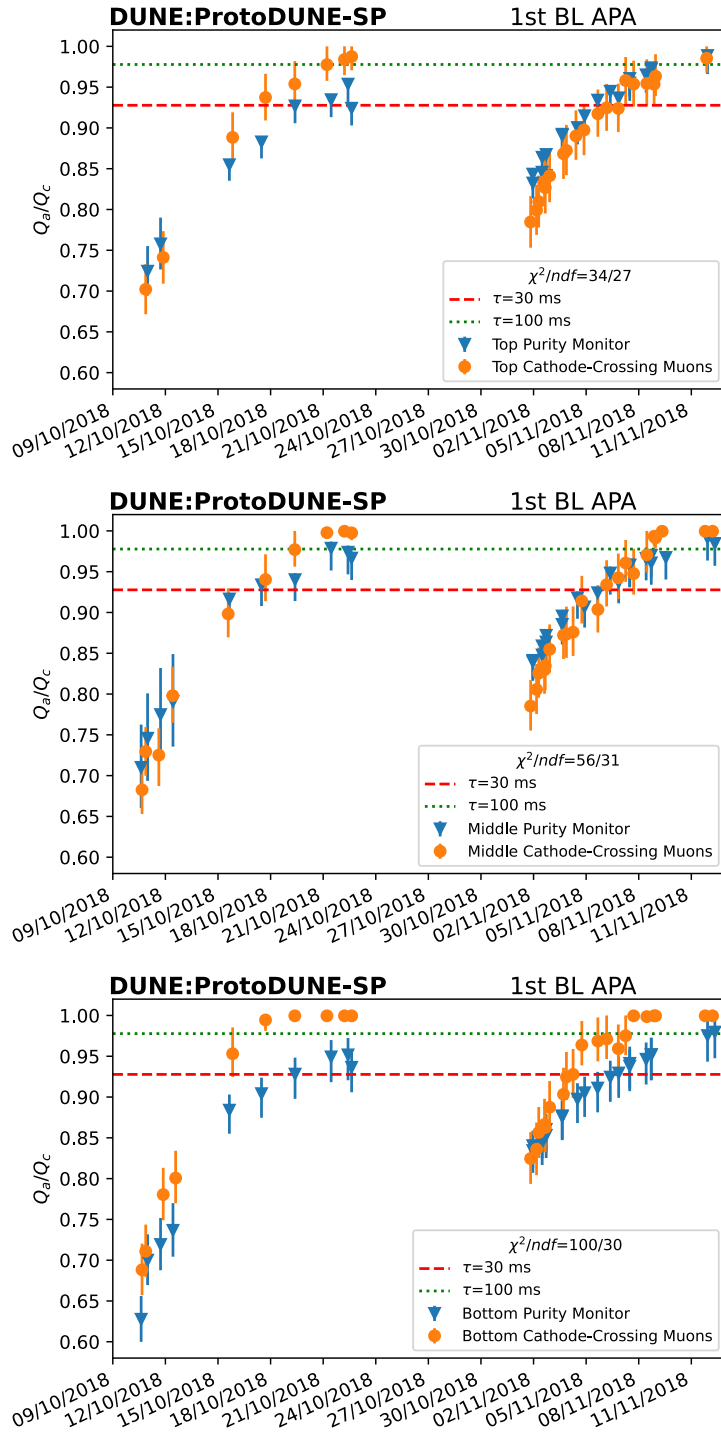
DUNE:ProtoDUNE-SP 1st BL APA

$Q_a/Q_c$

1.00
0.95
0.90
0.85
0.80
0.75
0.70
0.65
0.60

$\chi^2/ndf$=34/27
$\tau$=30 ms
$\tau$=100 ms
Top Purity Monitor
Top Cathode-Crossing Muons

09/10/2018 12/10/2018 15/10/2018 18/10/2018 21/10/2018 24/10/2018 27/10/2018 30/10/2018 02/11/2018 05/11/2018 08/11/2018 11/11/2018

DUNE:ProtoDUNE-SP 1st BL APA

$Q_a/Q_c$

1.00
0.95
0.90
0.85
0.80
0.75
0.70
0.65
0.60

$\chi^2/ndf$=56/31
$\tau$=30 ms
$\tau$=100 ms
Middle Purity Monitor
Middle Cathode-Crossing Muons

09/10/2018 12/10/2018 15/10/2018 18/10/2018 21/10/2018 24/10/2018 27/10/2018 30/10/2018 02/11/2018 05/11/2018 08/11/2018 11/11/2018

DUNE:ProtoDUNE-SP 1st BL APA

$Q_a/Q_c$

1.00
0.95
0.90
0.85
0.80
0.75
0.70
0.65
0.60

$\chi^2/ndf$=100/30
$\tau$=30 ms
$\tau$=100 ms
Bottom Purity Monitor
Bottom Cathode-Crossing Muons

09/10/2018 12/10/2018 15/10/2018 18/10/2018 21/10/2018 24/10/2018 27/10/2018 30/10/2018 02/11/2018 05/11/2018 08/11/2018 11/11/2018